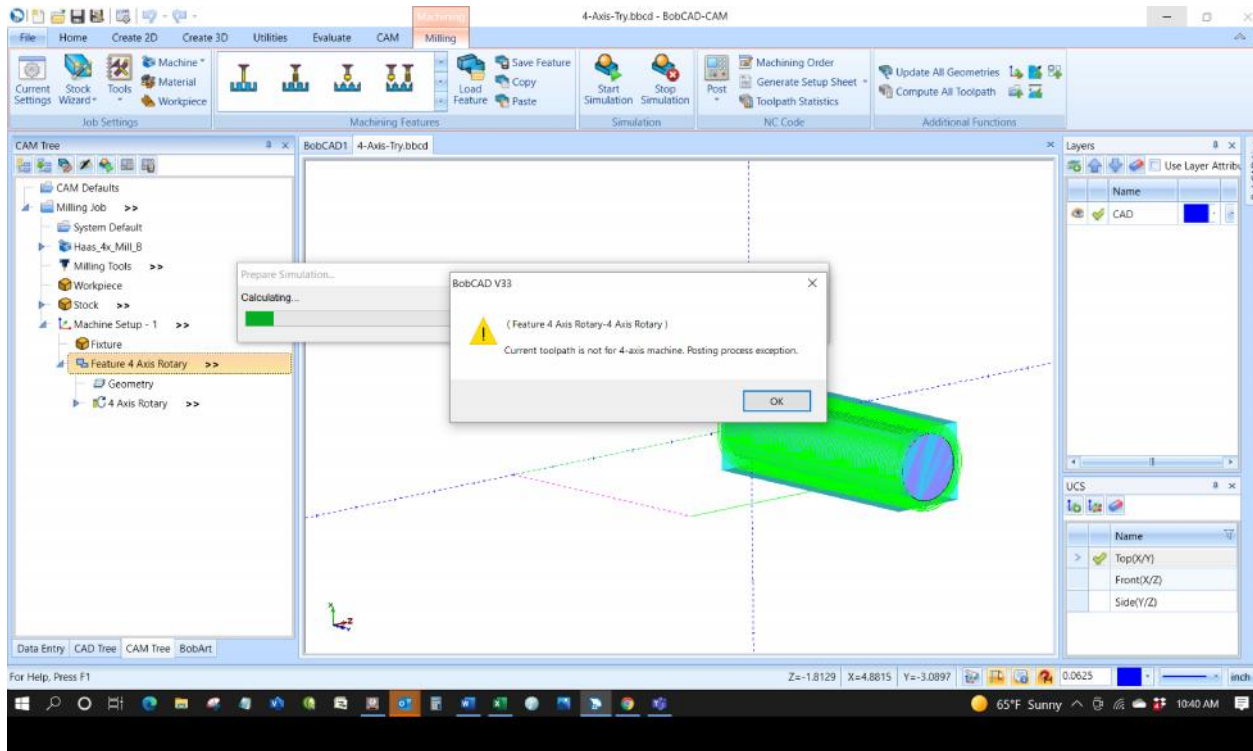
4-Axis-Try.bbcd - BobCAD-CAM

Machining

File Home Create 2D Create 3D Utilities Evaluate CAM Milling

Current Settings Stock Wizard Tools Machine Material Workpiece
Job Settings

Machining Features
Load Feature Save Feature Copy Paste

Start Simulation Stop Simulation
Simulation

Post Machining Order Generate Setup Sheet Toolpath Statistics
NC Code

Update All Geometries Compute All Toolpath
Additional Functions

CAM Tree

CAM Defaults
Milling Job >>
System Default
Haas_4x_Mill_B
Milling Tools >>
Workpiece
Stock >>
Machine Setup - 1 >>
Fixture
Feature 4 Axis Rotary >>
Geometry
4 Axis Rotary >>

BobCAD1 4-Axis-Try.bbcd

Prepare Simulation...
Calculating...

BobCAD V33
( Feature 4 Axis Rotary-4 Axis Rotary )
Current toolpath is not for 4-axis machine. Posting process exception.
OK

Layers
Use Layer Attribu
Name
CAD

UCS
Name
Top(X/Y)
Front(X/Z)
Side(Y/Z)

Data Entry CAD Tree CAM Tree BobArt

For Help, Press F1

Z=-1.8129 X=4.8815 Y=-3.0897 0.0625 inch

65°F Sunny 10:40 AM